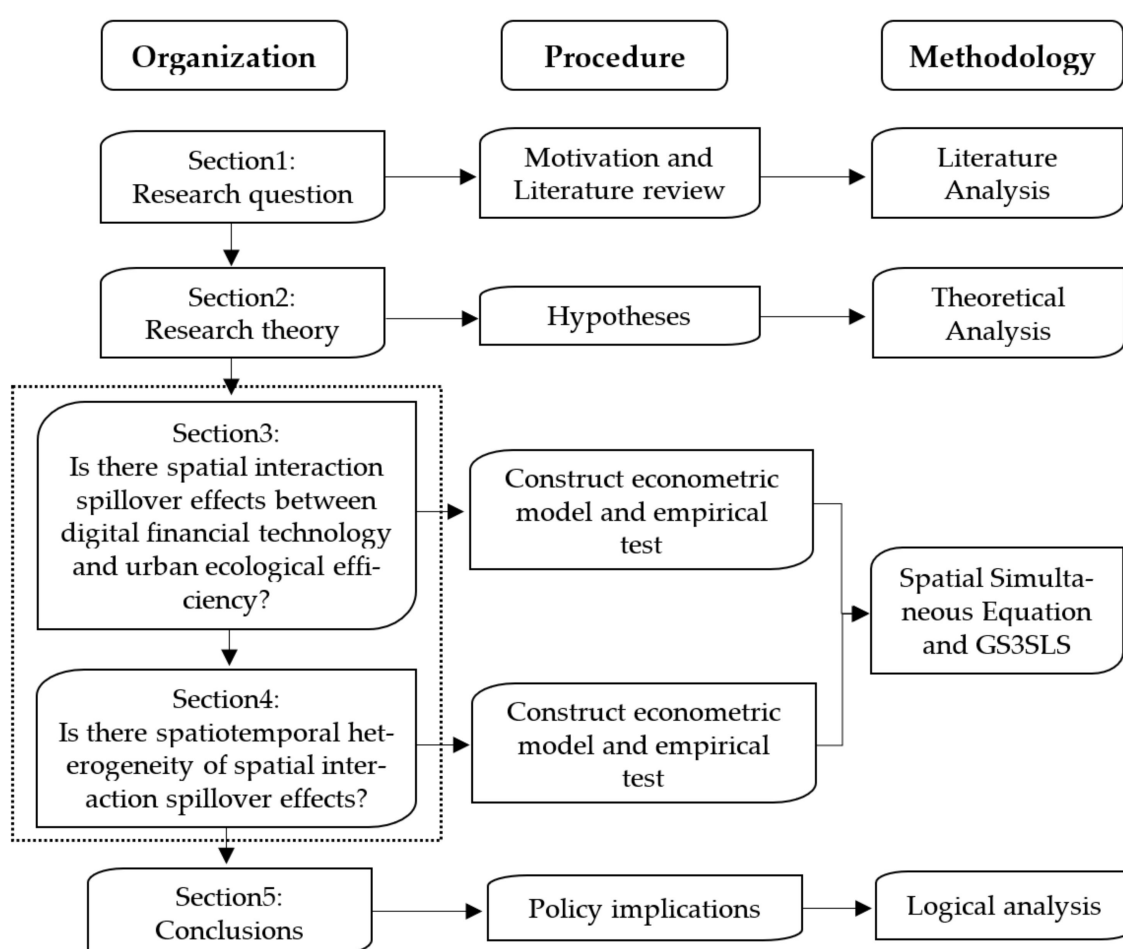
Organization

Procedure

Methodology

Section1: Research question

Motivation and Literature review

Literature Analysis

Section2: Research theory

Hypotheses

Theoretical Analysis

Section3: Is there spatial interaction spillover effects between digital financial technology and urban ecological efficiency?

Construct econometric model and empirical test

Spatial Simultaneous Equation and GS3SLS

Section4: Is there spatiotemporal heterogeneity of spatial interaction spillover effects?

Construct econometric model and empirical test

Section5: Conclusions

Policy implications

Logical analysis